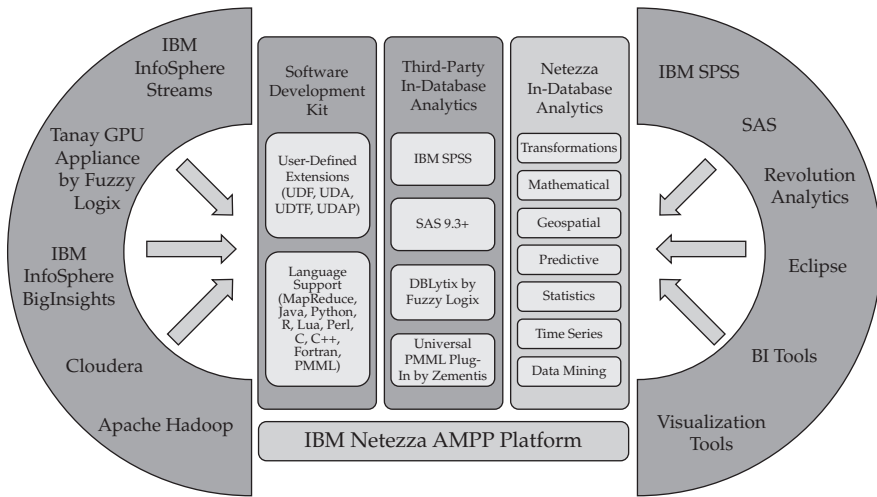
IBM InfoSphere Streams

Tanay GPU Appliance by Fuzzy Logix

IBM InfoSphere BigInsights

Cloudera

Apache Hadoop

Software Development Kit

User-Defined Extensions (UDF, UDA, UDTF, UDAP)

Language Support (MapReduce, Java, Python, R, Lua, Perl, C, C++, Fortran, PMML)

Third-Party In-Database Analytics

IBM SPSS

SAS 9.3+

DBLytix by Fuzzy Logix

Universal PMML Plug-In by Zementis

Netezza In-Database Analytics

Transformations

Mathematical

Geospatial

Predictive

Statistics

Time Series

Data Mining

IBM Netezza AMPP Platform

IBM SPSS

SAS

Revolution Analytics

Eclipse

BI Tools

Visualization Tools